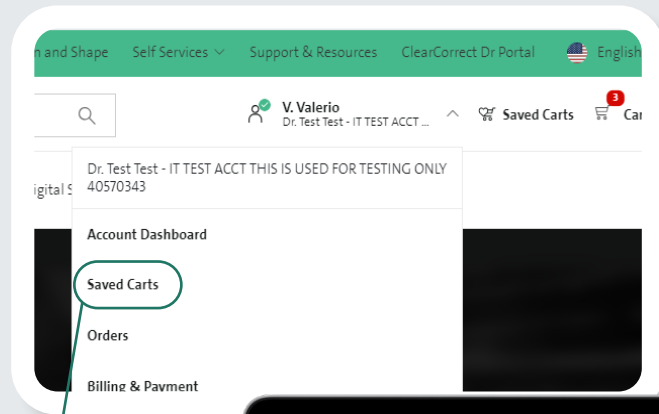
n and Shape Self Services Support & Resources ClearCorrect Dr Portal English

V. Valerio
Dr. Test Test - IT TEST ACCT ...

Saved Carts 3 Ca

igital S

Dr. Test Test - IT TEST ACCT THIS IS USED FOR TESTING ONLY 40570343

Account Dashboard

Saved Carts

Orders

Billing & Payment